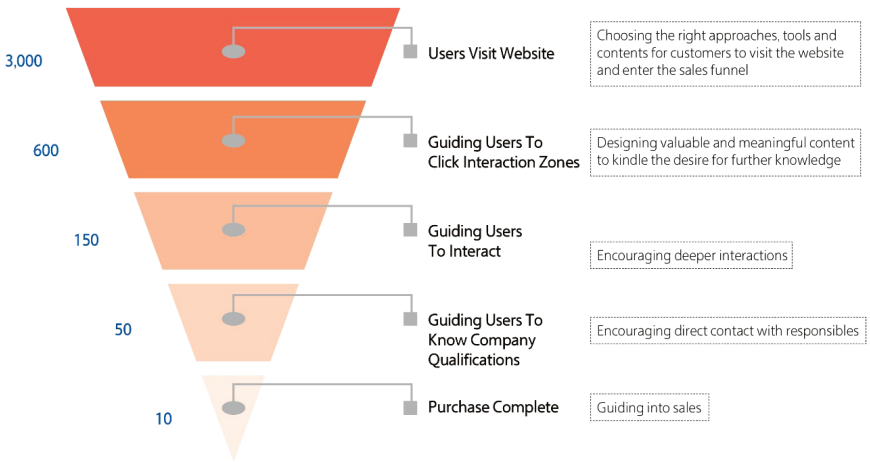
3,000

Users Visit Website

Choosing the right approaches, tools and contents for customers to visit the website and enter the sales funnel

600

Guiding Users To Click Interaction Zones

Designing valuable and meaningful content to kindle the desire for further knowledge

150

Guiding Users To Interact

Encouraging deeper interactions

50

Guiding Users To Know Company Qualifications

Encouraging direct contact with responsibles

10

Purchase Complete

Guiding into sales